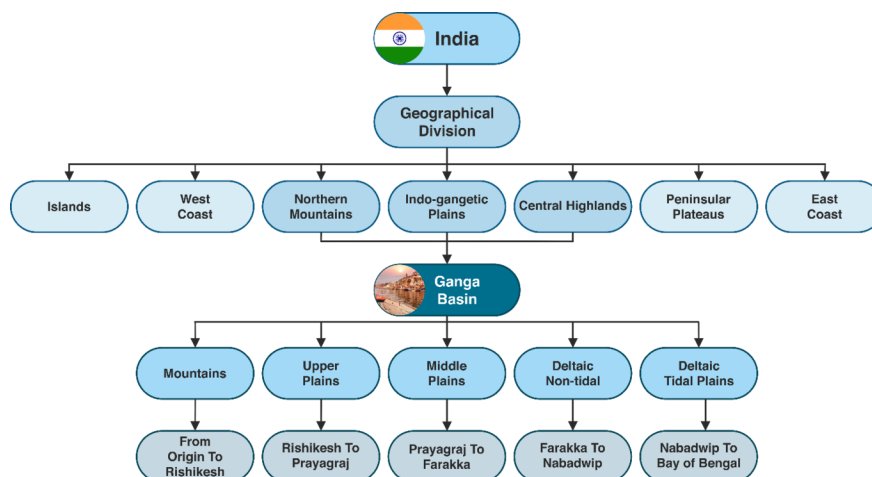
India

Geographical Division

Islands

West Coast

Northern Mountains

Indo-gangetic Plains

Central Highlands

Peninsular Plateaus

East Coast

Ganga Basin

Mountains

From Origin To Rishikesh

Upper Plains

Rishikesh To Prayagraj

Middle Plains

Prayagraj To Farakka

Deltaic Non-tidal

Farakka To Nabadwip

Deltaic Tidal Plains

Nabadwip To Bay of Bengal